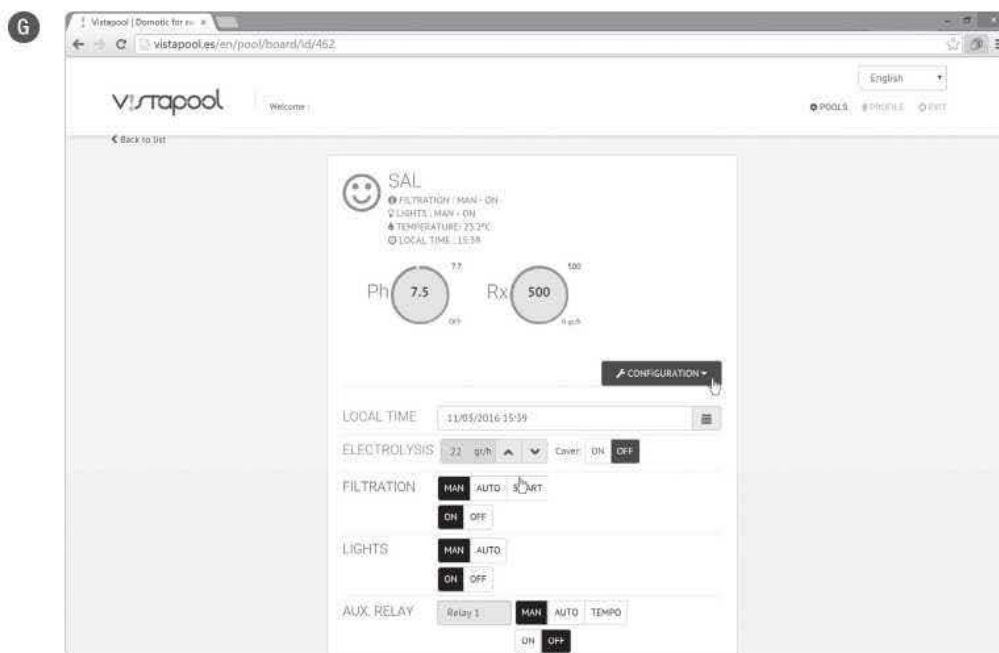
G

Vistapool | Domotic for s... ×

vistapool.es/en/pool/board/id/462

English

vistapool

Welcome

POOLS PROFILE EXIT

Back to list

SAL

FILTRATION : MAN - ON
LIGHTS : MAN - ON
TEMPERATURE: 25.2ºC
LOCAL TIME : 15:38

7.7

Ph 7.5

0/h

500

Rx 500

0 g/h

CONFIGURATION

LOCAL TIME 11/03/2016 15:39

ELECTROLYSIS 22 gr/h Cover ON OFF

FILTRATION MAN AUTO SMART

ON OFF

LIGHTS MAN AUTO

ON OFF

AUX. RELAY Relay 1 MAN AUTO TEMPO

ON OFF